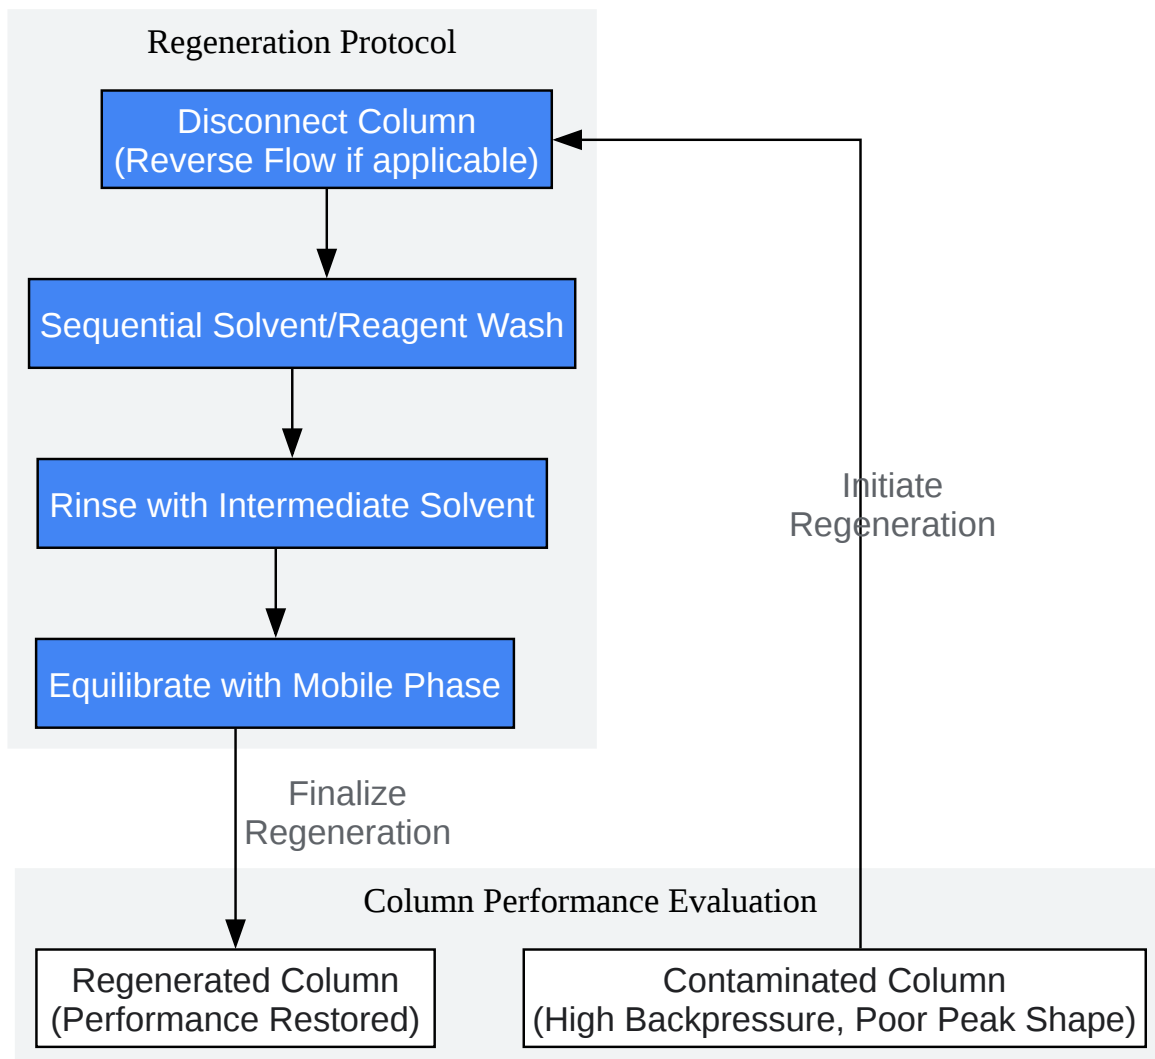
Regeneration Protocol

Disconnect Column
(Reverse Flow if applicable)

Sequential Solvent/Reagent Wash

Rinse with Intermediate Solvent

Equilibrate with Mobile Phase

Initiate
Regeneration

Finalize
Regeneration

Column Performance Evaluation

Regenerated Column
(Performance Restored)

Contaminated Column
(High Backpressure, Poor Peak Shape)